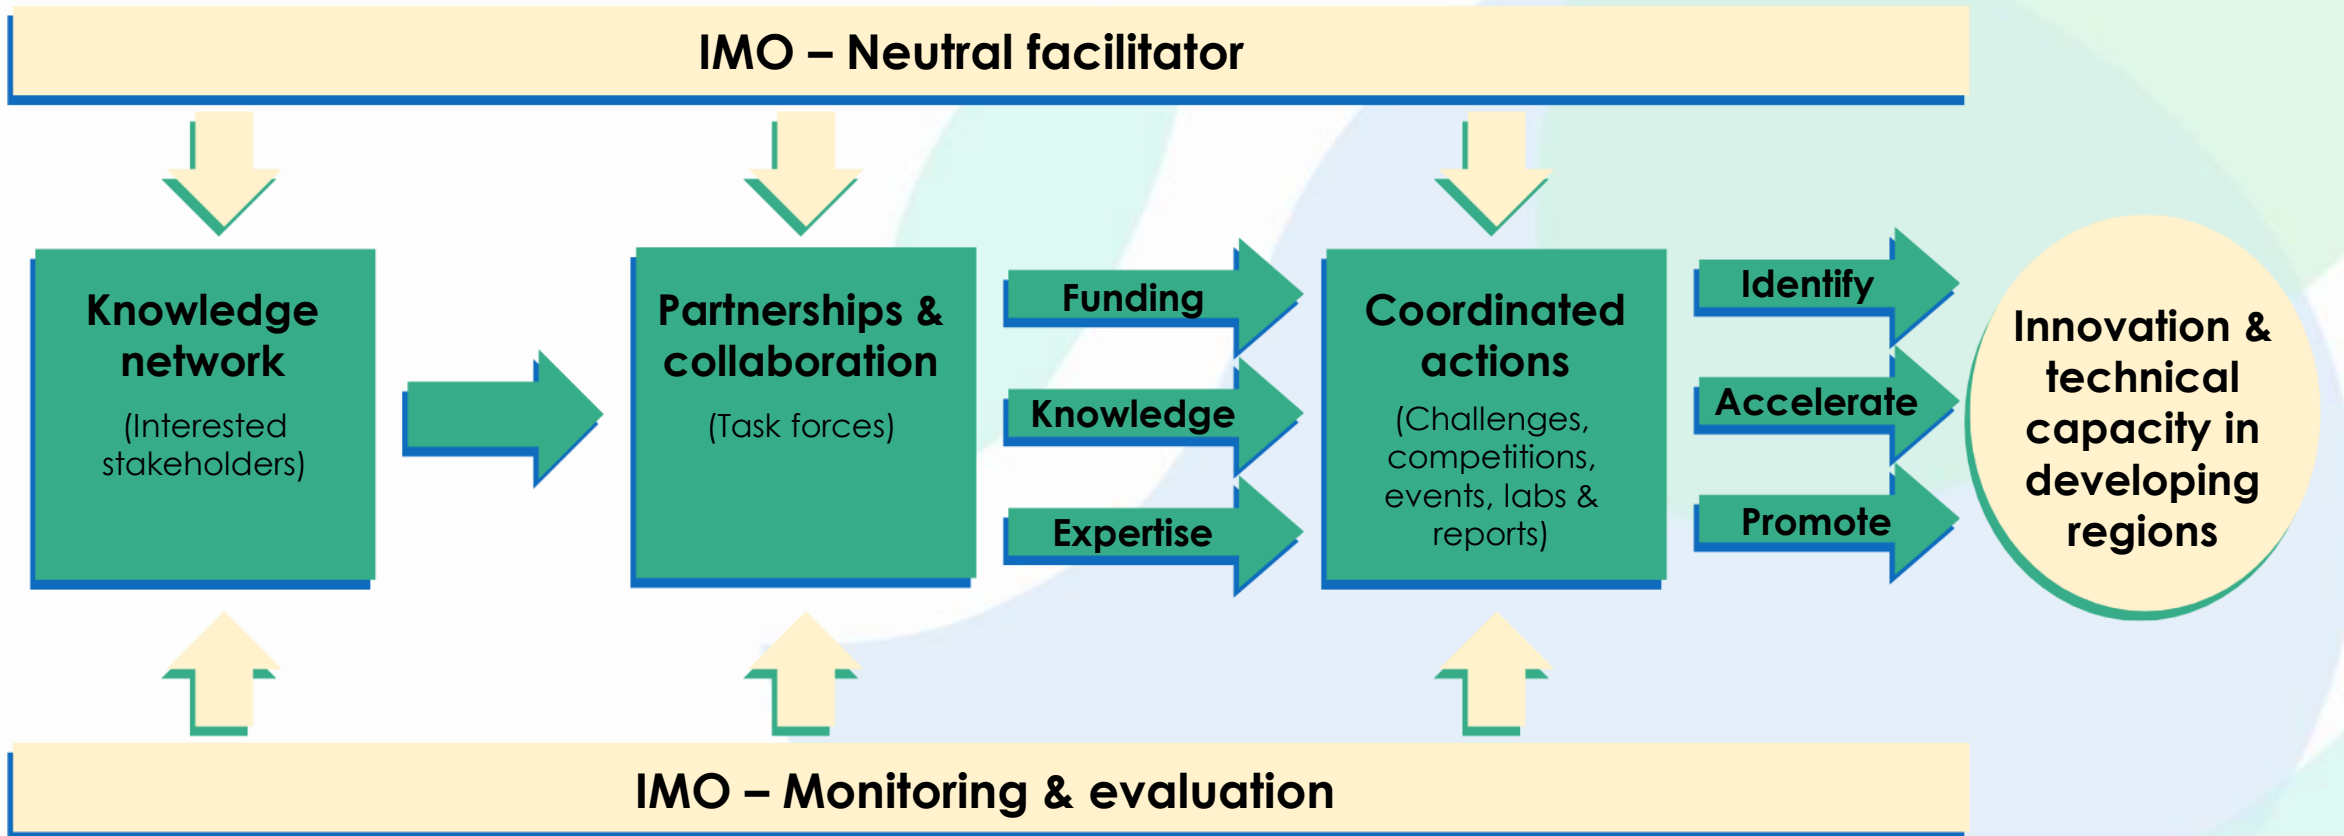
IMO – Neutral facilitator

Knowledge network

(Interested stakeholders)

Partnerships & collaboration

(Task forces)

Funding

Knowledge

Expertise

Coordinated actions

(Challenges, competitions, events, labs & reports)

Identify

Accelerate

Promote

Innovation & technical capacity in developing regions

IMO – Monitoring & evaluation